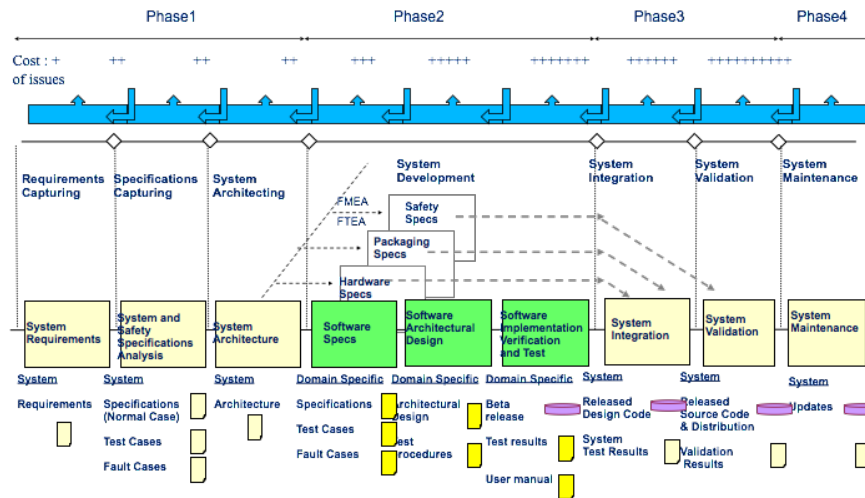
Phase1

Phase2

Phase3

Phase4

Cost : + of issues

++

++

++

+++

+++++

+++++++

++++++

+++++++++

Requirements Capturing

Specifications Capturing

System Architecting

System Development

System Integration

System Validation

System Maintenance

FMEA

FTEA

Safety Specs

Packaging Specs

Hardware Specs

System Requirements

System and Safety Specifications Analysis

System Architecture

Software Specs

Software Architectural Design

Software Implementation Verification and Test

System Integration

System Validation

System Maintenance

System

Requirements

System

Specifications (Normal Case)

Test Cases

Fault Cases

System

Architecture

Domain Specific

Specifications

Test Cases

Fault Cases

Domain Specific

Architectural design

Test procedures

Domain Specific

Beta release

Test results

User manual

System

Released Design Code

System Test Results

System

Released Source Code & Distribution

Validation Results

System

Updates